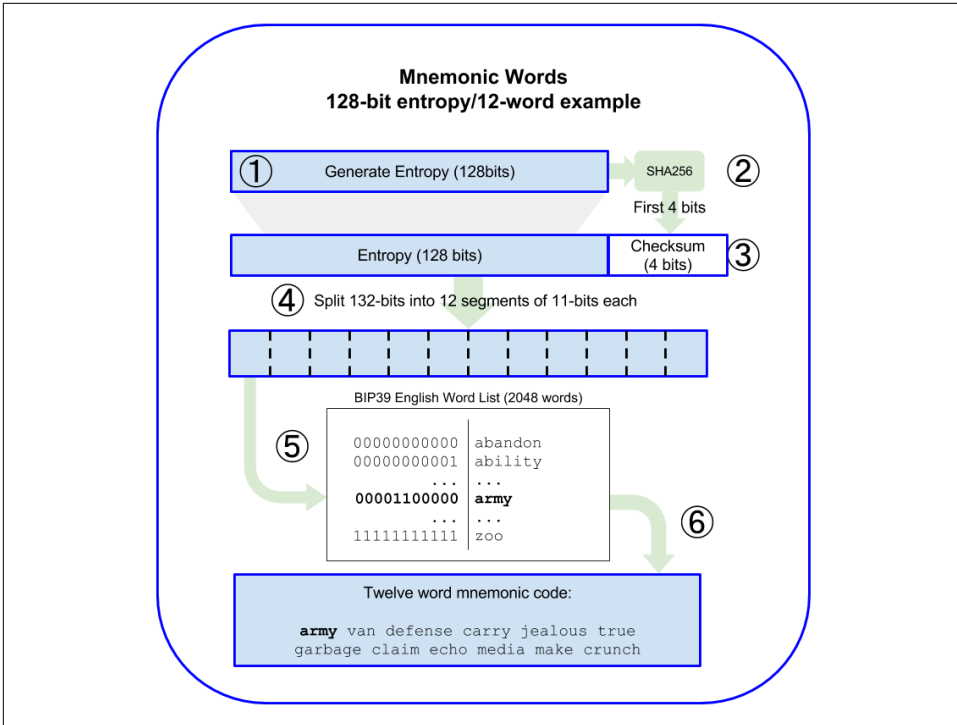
**Mnemonic Words**
**128-bit entropy/12-word example**

① Generate Entropy (128bits)

SHA256 ②

First 4 bits

Entropy (128 bits)

Checksum (4 bits) ③

④ Split 132-bits into 12 segments of 11-bits each

BIP39 English Word List (2048 words)

⑤

| | |
|---|---|
| 00000000000 | abandon |
| 00000000001 | ability |
| ... | ... |
| **00001100000** | **army** |
| ... | ... |
| 11111111111 | zoo |

⑥

Twelve word mnemonic code:

**army** van defense carry jealous true garbage claim echo media make crunch